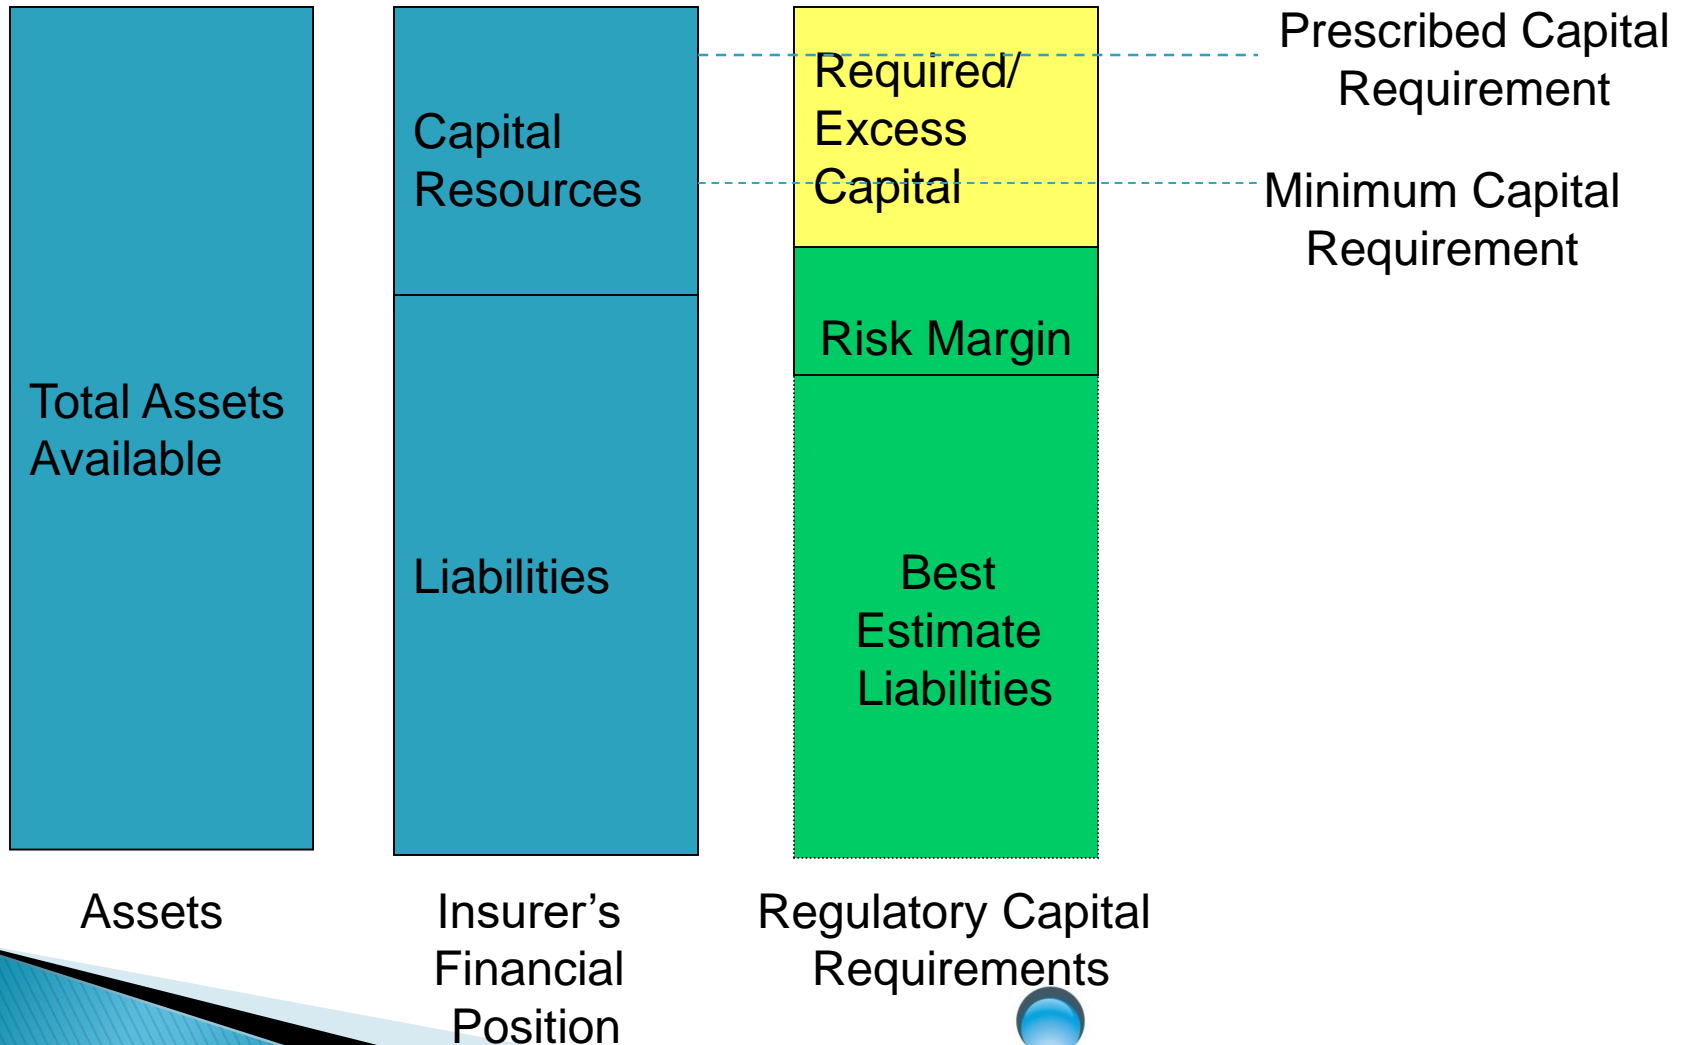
Total Assets Available

Capital Resources

Liabilities

Required/ Excess Capital

Risk Margin

Best Estimate Liabilities

Prescribed Capital Requirement

Minimum Capital Requirement

Assets

Insurer’s Financial Position

Regulatory Capital Requirements